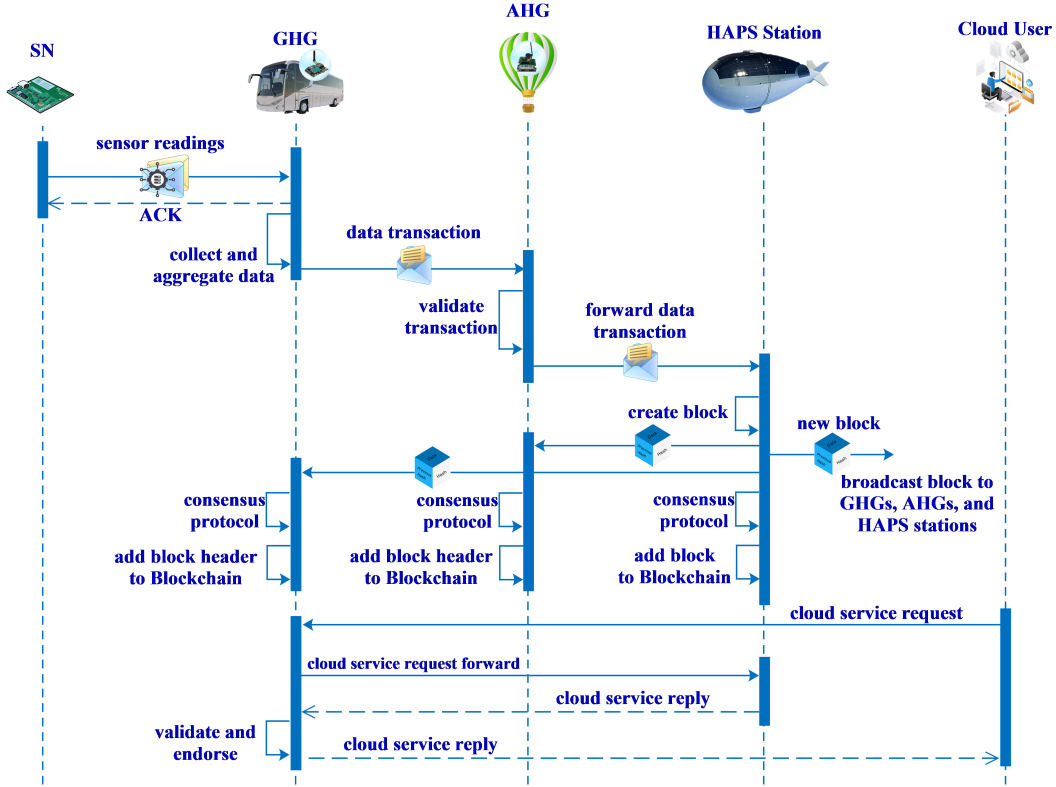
SN

GHG

AHG

HAPS Station

Cloud User

sensor readings

ACK

collect and aggregate data

data transaction

validate transaction

forward data transaction

create block

new block

broadcast block to GHGs, AHGs, and HAPS stations

consensus protocol

consensus protocol

consensus protocol

add block header to Blockchain

add block header to Blockchain

add block to Blockchain

cloud service request

cloud service request forward

cloud service reply

validate and endorse

cloud service reply